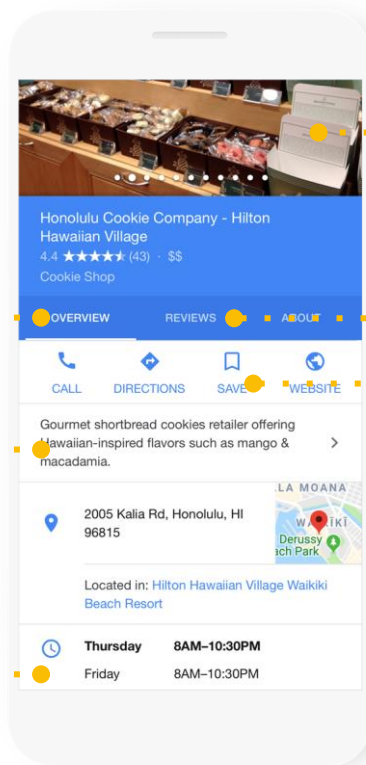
Honolulu Cookie Company - Hilton Hawaiian Village
4.4 ★★★★★ (43) · $$
Cookie Shop

OVERVIEW
REVIEWS
ABOUT

CALL
DIRECTIONS
SAVE
WEBSITE

Gourmet shortbread cookies retailer offering Hawaiian-inspired flavors such as mango & macadamia.

2005 Kalia Rd, Honolulu, HI 96815

ALA MOANA
WAIKIKI
Derussy
Beach Park

Located in: Hilton Hawaiian Village Waikiki Beach Resort

Thursday 8AM–10:30PM
Friday 8AM–10:30PM